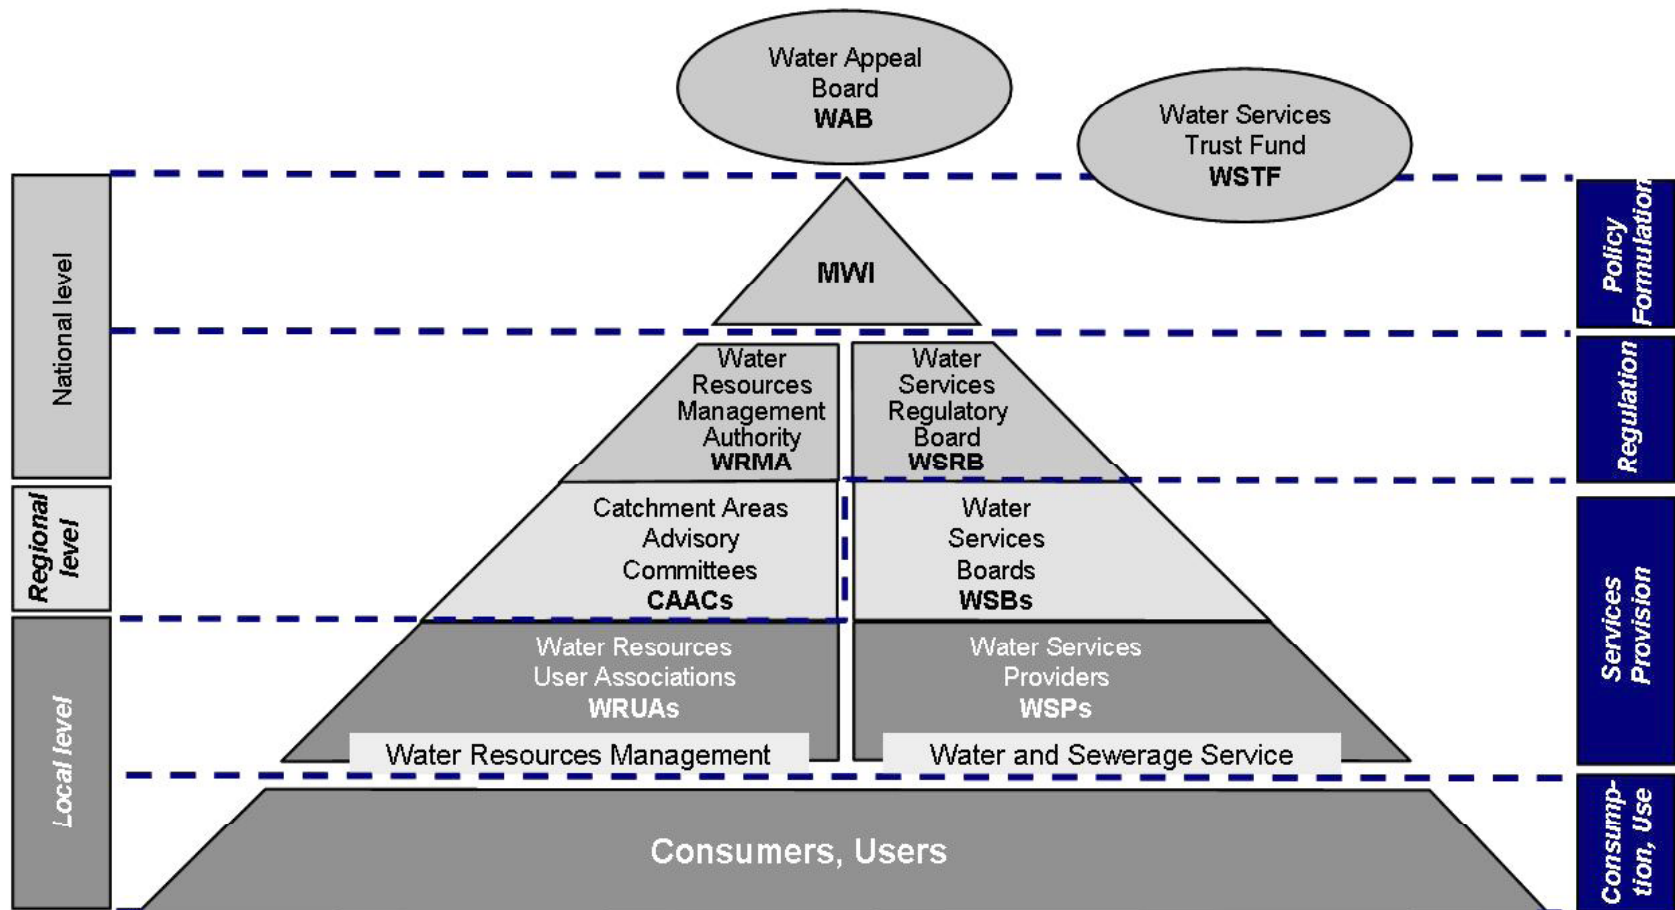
Water Appeal Board
WAB

Water Services Trust Fund
WSTF

National level

Policy Formulation

MWI

Water Resources Management Authority
WRMA

Water Services Regulatory Board
WSRB

Regulation

Regional level

Catchment Areas Advisory Committees
CAACs

Water Services Boards
WSBs

Services Provision

Local level

Water Resources User Associations
WRUAs

Water Services Providers
WSPs

Water Resources Management

Water and Sewerage Service

Consumers, Users

Consump-tion, Use